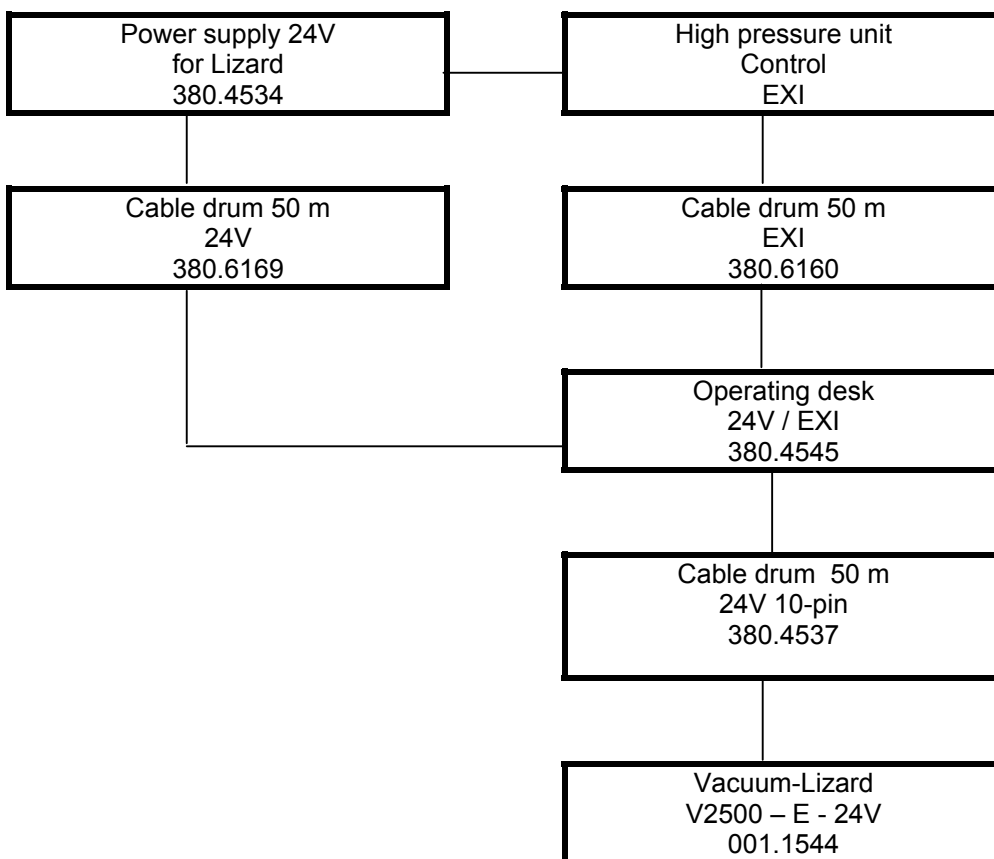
Power supply 24V
for Lizard
380.4534

High pressure unit
Control
EXI

Cable drum 50 m
24V
380.6169

Cable drum 50 m
EXI
380.6160

Operating desk
24V / EXI
380.4545

Cable drum 50 m
24V 10-pin
380.4537

Vacuum-Lizard
V2500 – E - 24V
001.1544